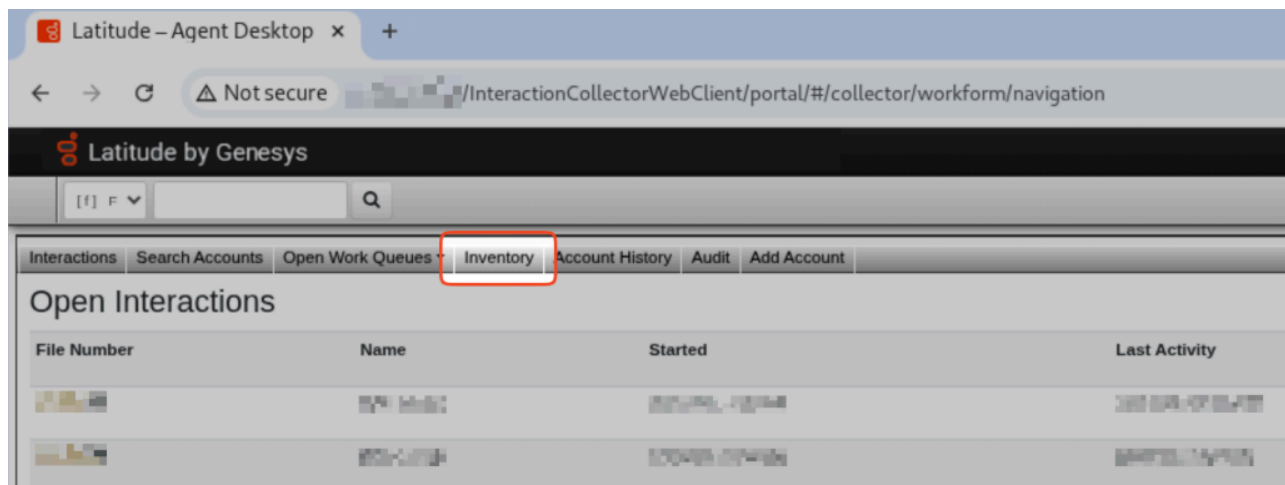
Latitude – Agent Desktop ×

+

Not secure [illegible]/InteractionCollectorWebClient/portal/#/collector/workform/navigation

Latitude by Genesys

[f] F

Interactions | Search Accounts | Open Work Queues | Inventory | Account History | Audit | Add Account

Open Interactions

| File Number | Name | Started | Last Activity |
|---|---|---|---|
| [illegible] | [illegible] | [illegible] | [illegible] |
| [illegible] | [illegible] | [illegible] | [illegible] |